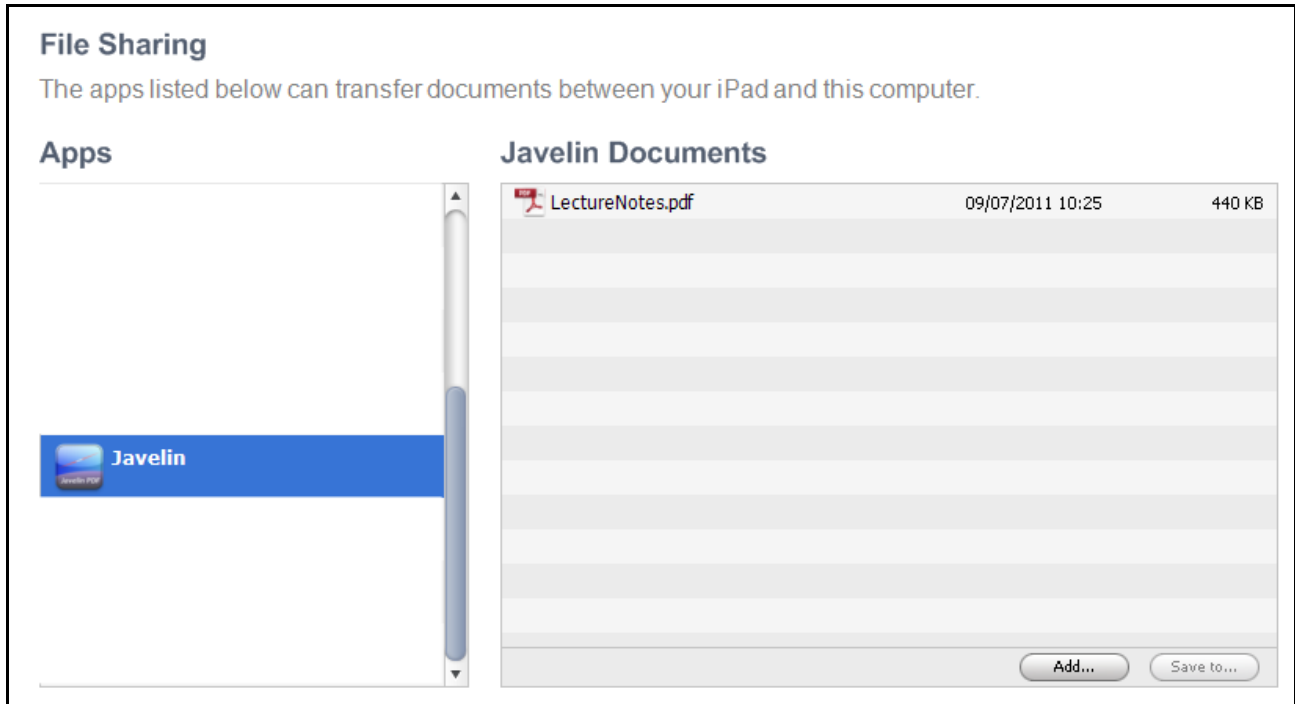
File Sharing

The apps listed below can transfer documents between your iPad and this computer.

Apps

Javelin

Javelin Documents

| | | |
|---|---|---|
| LectureNotes.pdf | 09/07/2011 10:25 | 440 KB |

Add...

Save to...